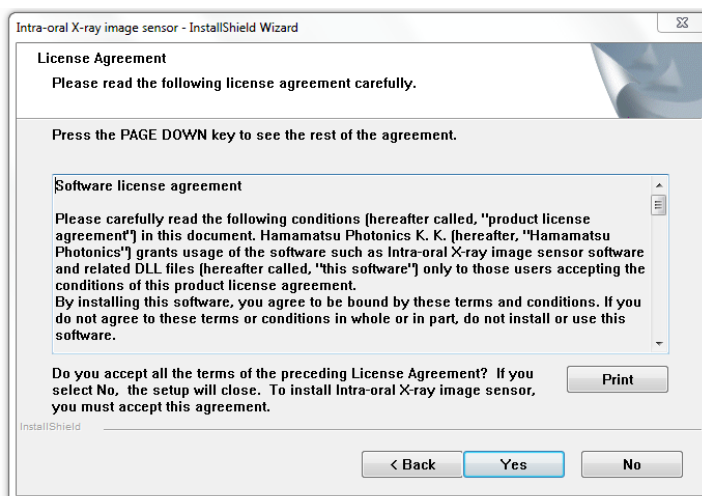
Intra-oral X-ray image sensor - InstallShield Wizard

License Agreement

Please read the following license agreement carefully.

Press the PAGE DOWN key to see the rest of the agreement.

Software license agreement

Please carefully read the following conditions (hereafter called, "product license agreement") in this document. Hamamatsu Photonics K. K. (hereafter, "Hamamatsu Photonics") grants usage of the software such as Intra-oral X-ray image sensor software and related DLL files (hereafter called, "this software") only to those users accepting the conditions of this product license agreement.
By installing this software, you agree to be bound by these terms and conditions. If you do not agree to these terms or conditions in whole or in part, do not install or use this software.

Do you accept all the terms of the preceding License Agreement? If you select No, the setup will close. To install Intra-oral X-ray image sensor, you must accept this agreement.

Print

InstallShield

< Back

Yes

No